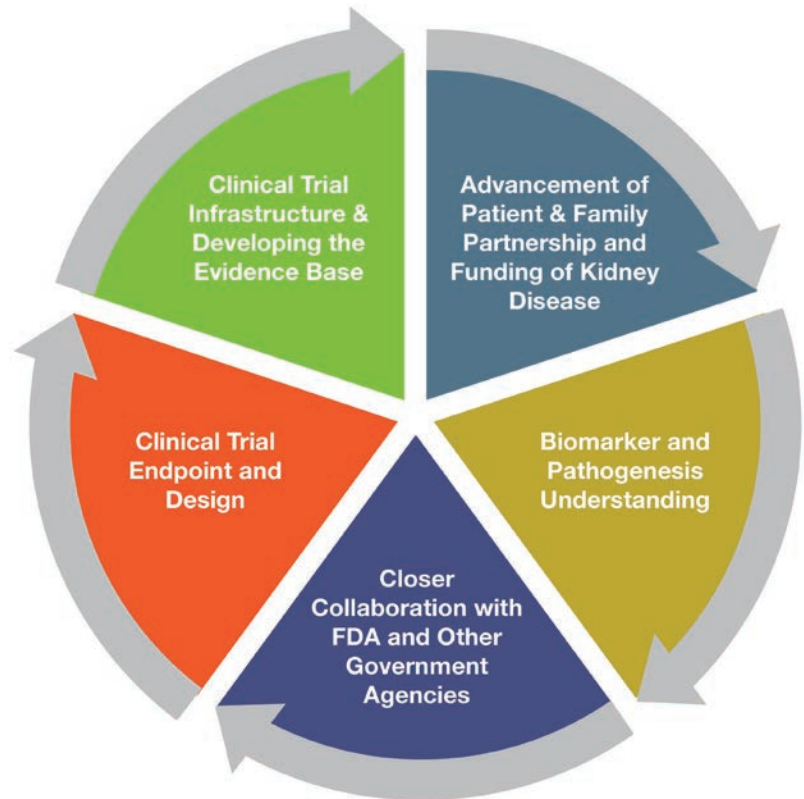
Clinical Trial Infrastructure & Developing the Evidence Base

Advancement of Patient & Family Partnership and Funding of Kidney Disease

Biomarker and Pathogenesis Understanding

Closer Collaboration with FDA and Other Government Agencies

Clinical Trial Endpoint and Design